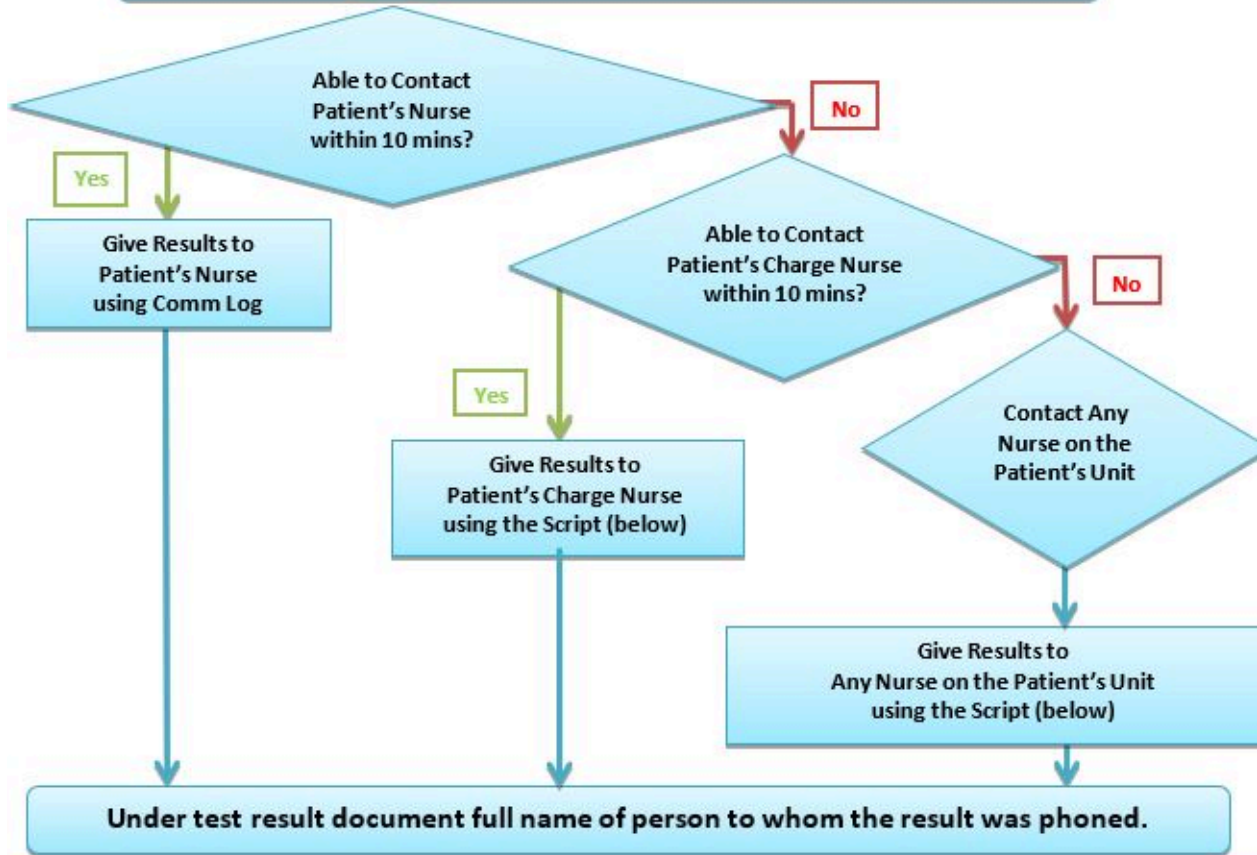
Able to Contact Patient's Nurse within 10 mins?

No

Yes

Give Results to Patient's Nurse using Comm Log

Able to Contact Patient's Charge Nurse within 10 mins?

No

Yes

Give Results to Patient's Charge Nurse using the Script (below)

Contact Any Nurse on the Patient's Unit

Give Results to Any Nurse on the Patient's Unit using the Script (below)

Under test result document full name of person to whom the result was phoned.